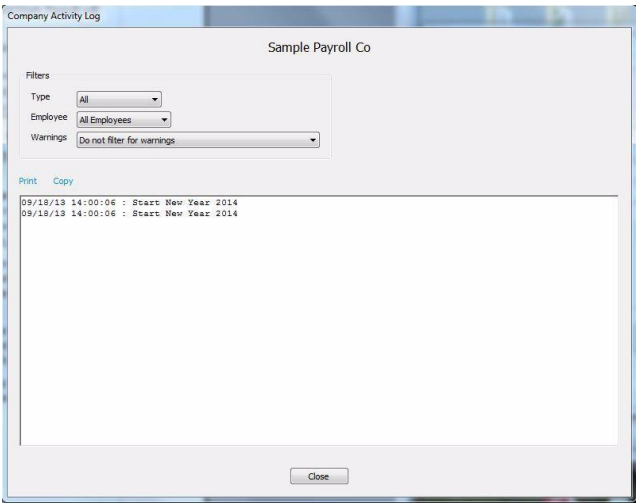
Company Activity Log

Sample Payroll Co

Filters

Type All

Employee All Employees

Warnings Do not filter for warnings

Print Copy

09/18/13 14:00:06 : Start New Year 2014
09/18/13 14:00:06 : Start New Year 2014

Close